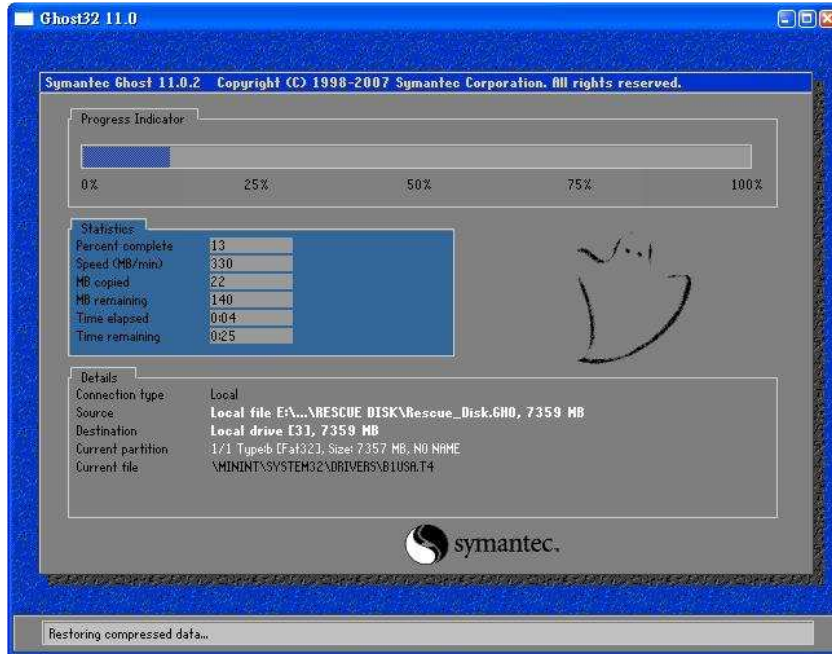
Ghost32 11.0

Symantec Ghost 11.0.2 Copyright (C) 1998-2007 Symantec Corporation. All rights reserved.

Progress Indicator

0% 25% 50% 75% 100%

Statistics

| | |
|---|---|
| Percent complete | 13 |
| Speed (MB/min) | 330 |
| MB copied | 22 |
| MB remaining | 140 |
| Time elapsed | 0:04 |
| Time remaining | 0:25 |

Details

| | |
|---|---|
| Connection type | Local |
| Source | Local file E:\...\RESCUE DISK\Rescue_Disk.GHO, 7359 MB |
| Destination | Local drive [3], 7359 MB |
| Current partition | 1/1 Type:b [Fat32], Size: 7357 MB, NO NAME |
| Current file | \MININT\SYSTEM32\DRIVERS\B1USA.T4 |

symantec.

Restoring compressed data...